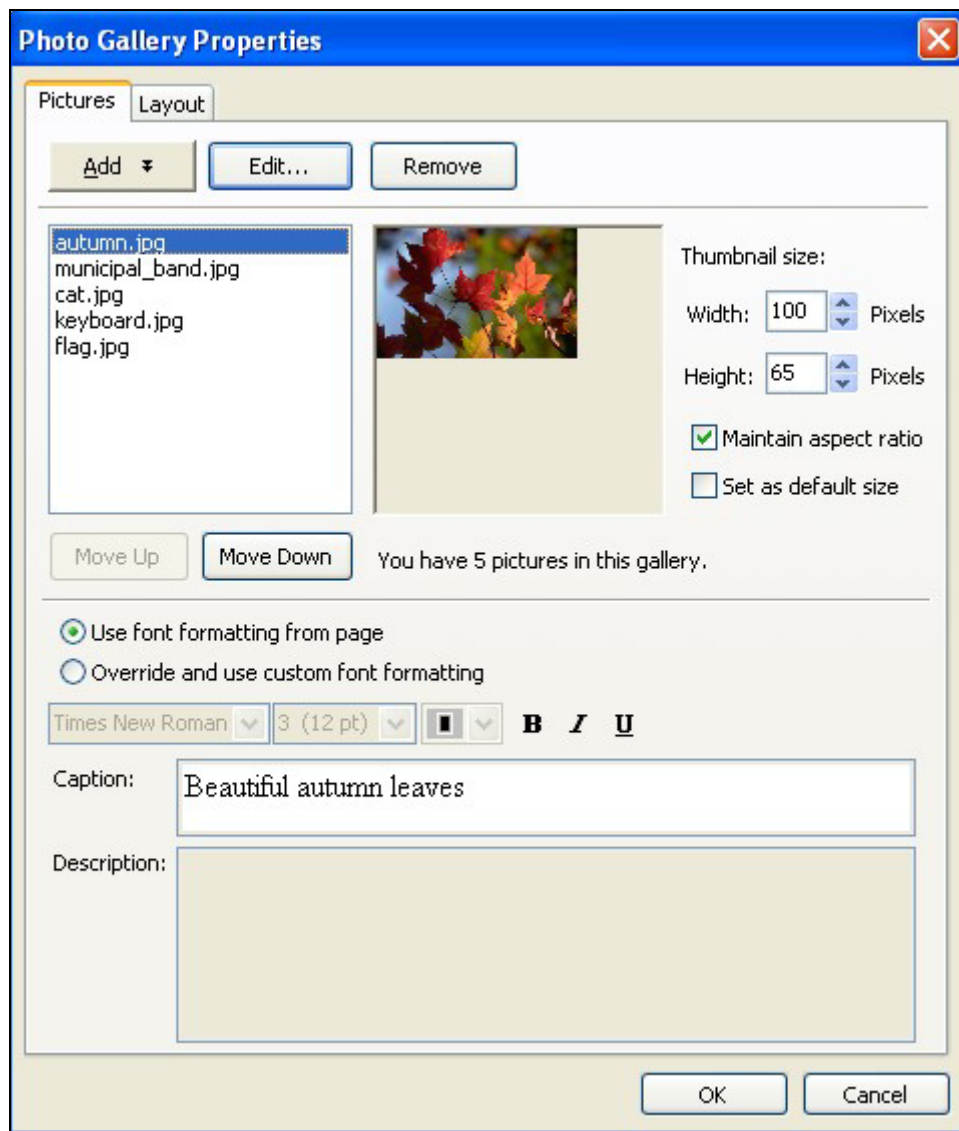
Photo Gallery Properties

Pictures Layout

Add Edit... Remove

autumn.jpg
municipal_band.jpg
cat.jpg
keyboard.jpg
flag.jpg

Thumbnail size:

Width: 100 Pixels

Height: 65 Pixels

Maintain aspect ratio

Set as default size

Move Up Move Down You have 5 pictures in this gallery.

Use font formatting from page

Override and use custom font formatting

Times New Roman 3 (12 pt) B I U

Caption: Beautiful autumn leaves

Description:

OK Cancel